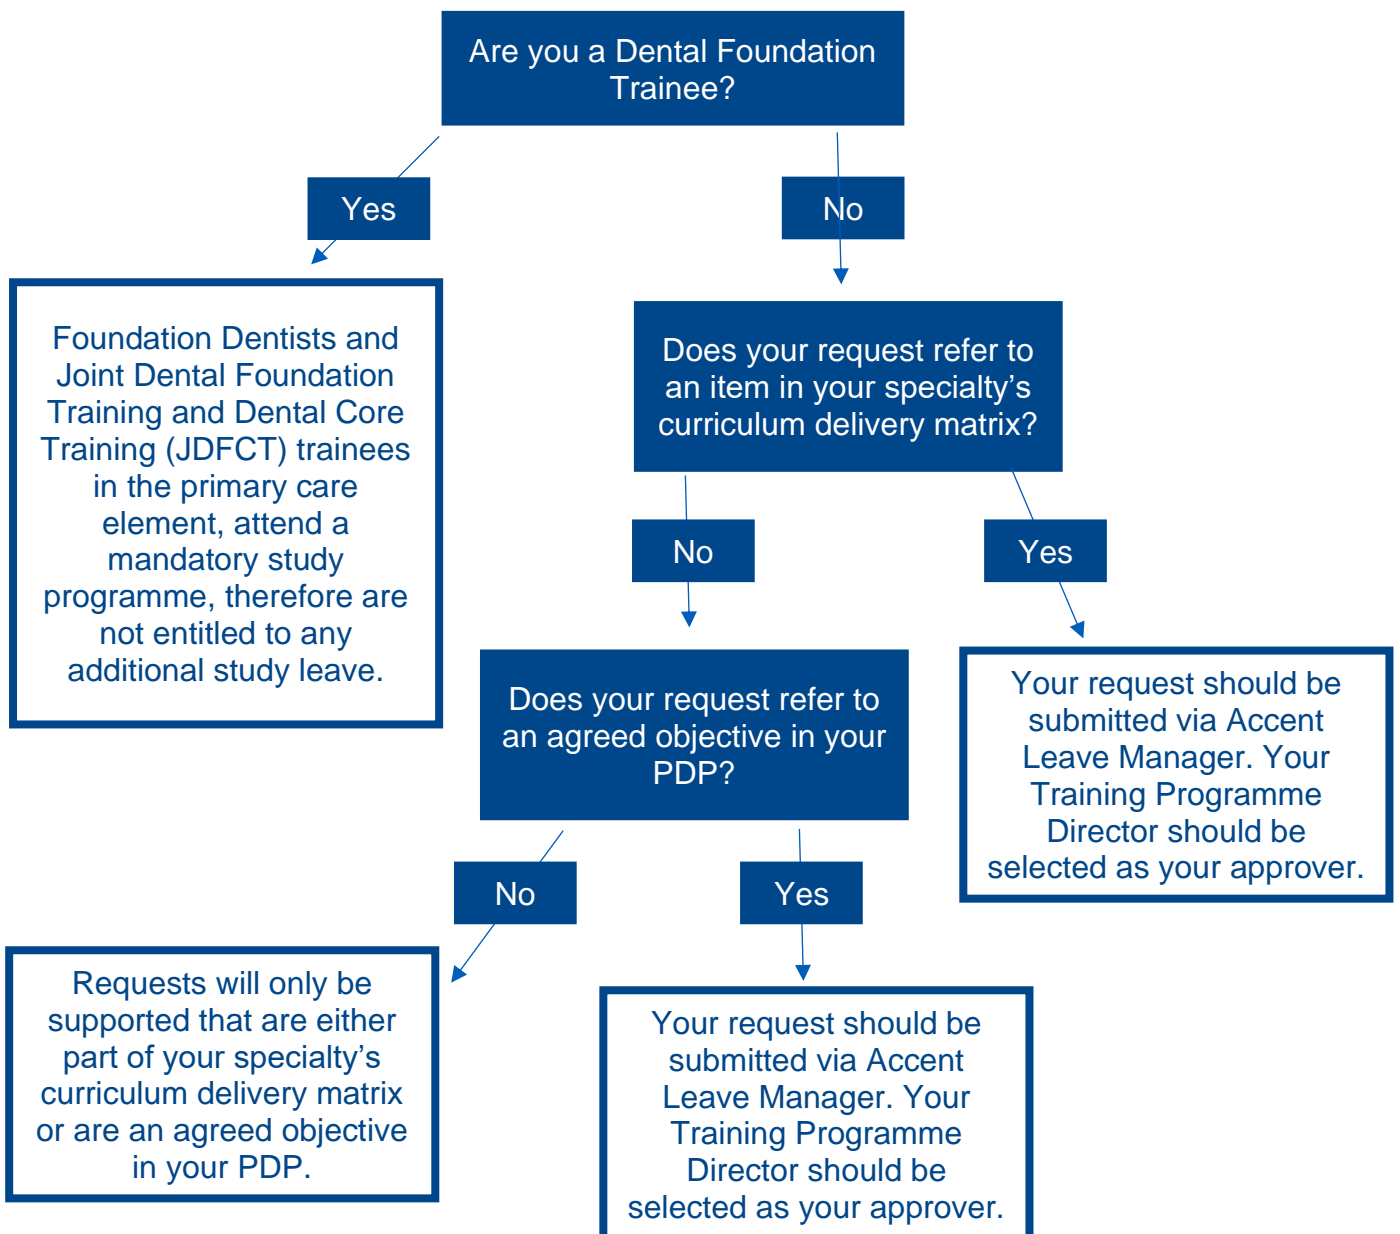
Are you a Dental Foundation Trainee?

Yes

No

Foundation Dentists and Joint Dental Foundation Training and Dental Core Training (JDFCT) trainees in the primary care element, attend a mandatory study programme, therefore are not entitled to any additional study leave.

Does your request refer to an item in your specialty’s curriculum delivery matrix?

No

Yes

Does your request refer to an agreed objective in your PDP?

Your request should be submitted via Accent Leave Manager. Your Training Programme Director should be selected as your approver.

No

Yes

Requests will only be supported that are either part of your specialty’s curriculum delivery matrix or are an agreed objective in your PDP.

Your request should be submitted via Accent Leave Manager. Your Training Programme Director should be selected as your approver.